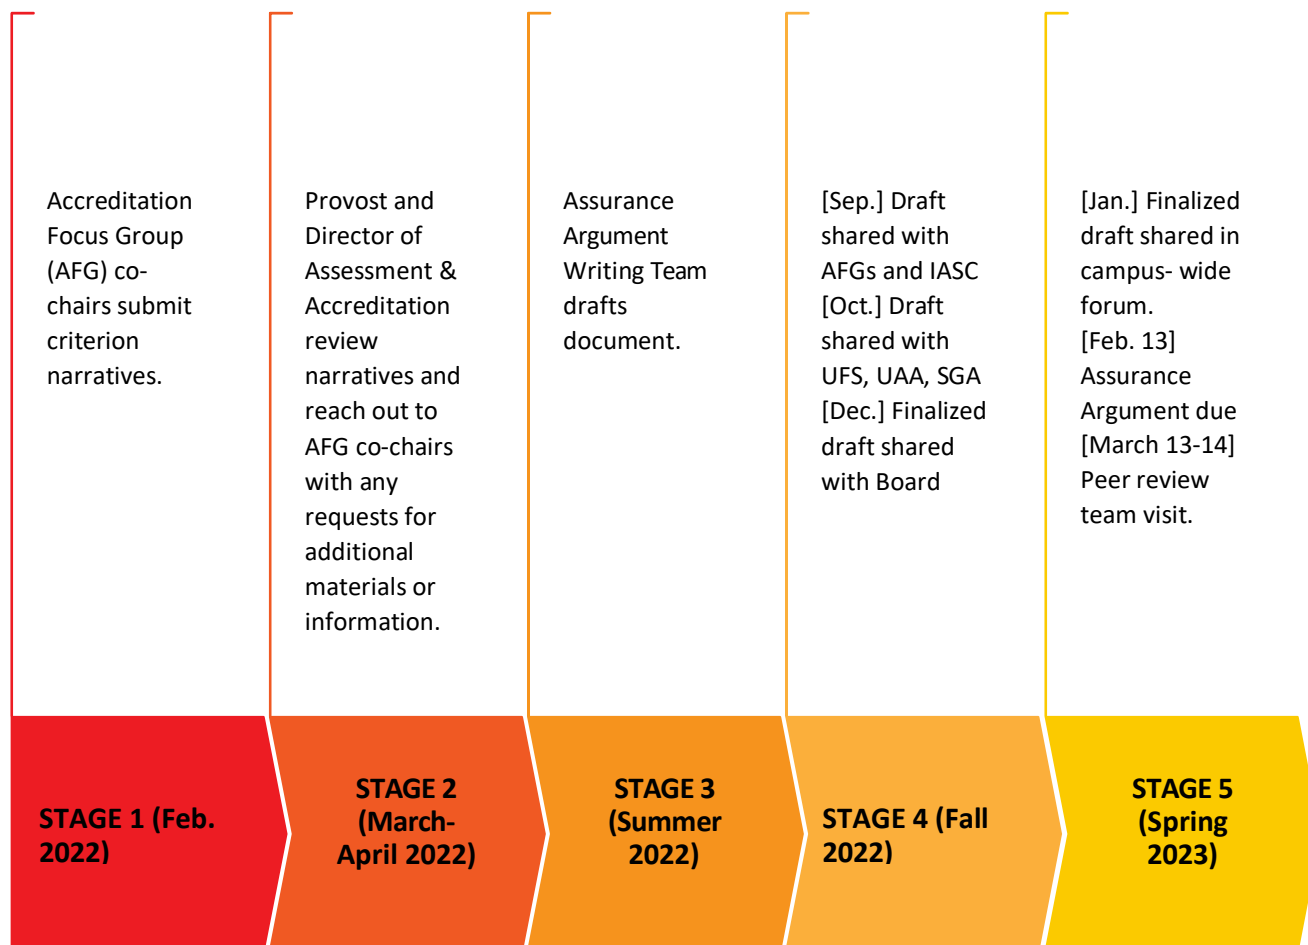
Accreditation Focus Group (AFG) co-chairs submit criterion narratives.

STAGE 1 (Feb. 2022)

Provost and Director of Assessment & Accreditation review narratives and reach out to AFG co-chairs with any requests for additional materials or information.

STAGE 2 (March-April 2022)

Assurance Argument Writing Team drafts document.

STAGE 3 (Summer 2022)

[Sep.] Draft shared with AFGs and IASC
[Oct.] Draft shared with UFS, UAA, SGA
[Dec.] Finalized draft shared with Board

STAGE 4 (Fall 2022)

[Jan.] Finalized draft shared in campus- wide forum.
[Feb. 13] Assurance Argument due
[March 13-14] Peer review team visit.

STAGE 5 (Spring 2023)